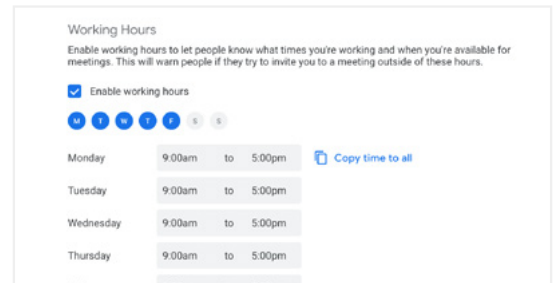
Working Hours

Enable working hours to let people know what times you're working and when you're available for meetings. This will warn people if they try to invite you to a meeting outside of these hours.

Enable working hours

M T W T F S S

| | | | | |
|---|---|---|---|---|
| Monday | 9:00am | to | 5:00pm | Copy time to all |
| Tuesday | 9:00am | to | 5:00pm | |
| Wednesday | 9:00am | to | 5:00pm | |
| Thursday | 9:00am | to | 5:00pm | |